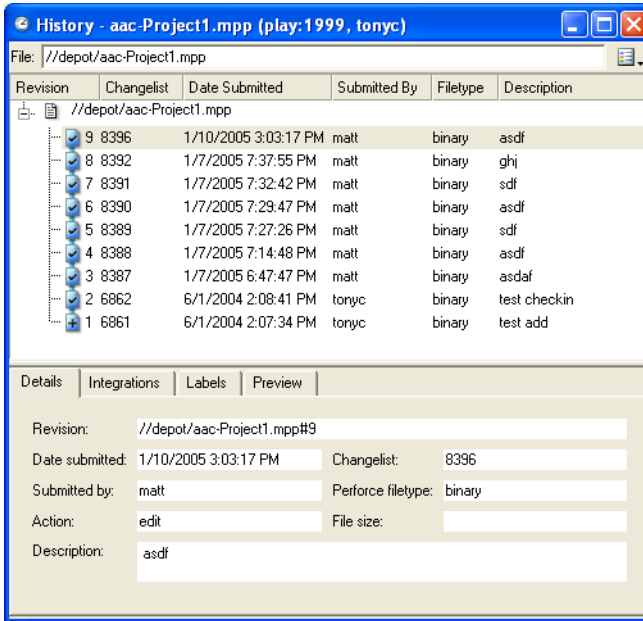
History - aac-Project1.mpp (play:1999, tonyc)

File: //depot/aac-Project1.mpp

| Revision | Changelist | Date Submitted | Submitted By | Filetype | Description |
|---|---|---|---|---|---|
| //depot/aac-Project1.mpp | | | | | |
| 9 | 8396 | 1/10/2005 3:03:17 PM | matt | binary | asdf |
| 8 | 8392 | 1/7/2005 7:37:55 PM | matt | binary | ghj |
| 7 | 8391 | 1/7/2005 7:32:42 PM | matt | binary | sdf |
| 6 | 8390 | 1/7/2005 7:29:47 PM | matt | binary | asdf |
| 5 | 8389 | 1/7/2005 7:27:26 PM | matt | binary | sdf |
| 4 | 8388 | 1/7/2005 7:14:48 PM | matt | binary | asdf |
| 3 | 8387 | 1/7/2005 6:47:47 PM | matt | binary | asdaf |
| 2 | 6862 | 6/1/2004 2:08:41 PM | tonyc | binary | test checkin |
| 1 | 6861 | 6/1/2004 2:07:34 PM | tonyc | binary | test add |

Details | Integrations | Labels | Preview

Revision: //depot/aac-Project1.mpp#9

Date submitted: 1/10/2005 3:03:17 PM
Changelist: 8396

Submitted by: matt
Perforce filetype: binary

Action: edit
File size:

Description: asdf